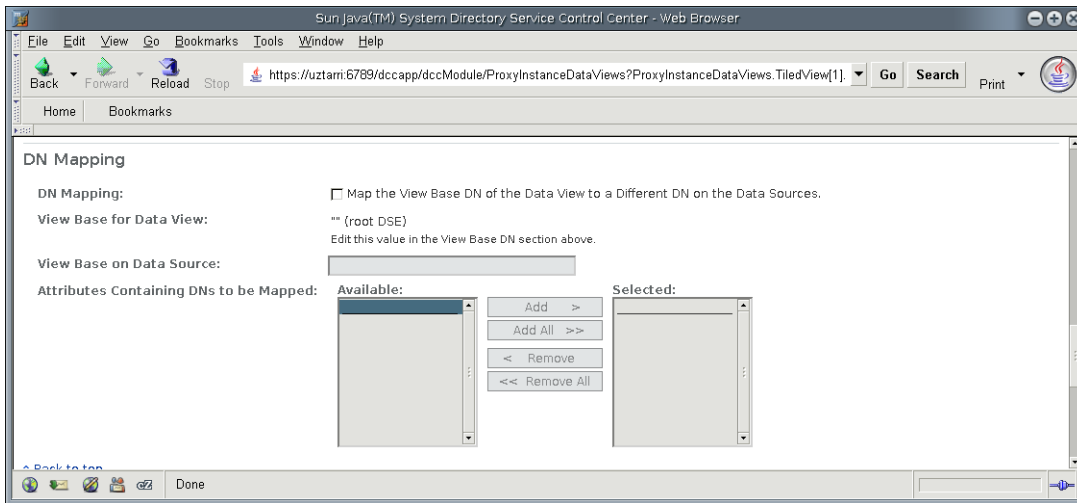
Sun Java(TM) System Directory Service Control Center - Web Browser

File Edit View Go Bookmarks Tools Window Help

Back Forward Reload Stop https://uztarri:6789/dccapp/dccModule/ProxyInstanceDataViews?ProxyInstanceDataViews.TiledView[1]. Go Search Print

Home Bookmarks

DN Mapping

DN Mapping: Map the View Base DN of the Data View to a Different DN on the Data Sources.

View Base for Data View: "" (root DSE)
Edit this value in the View Base DN section above.

View Base on Data Source:

Attributes Containing DNs to be Mapped: Available: Selected:

Add >
Add All >>
< Remove
<< Remove All

^ Back to top

Done